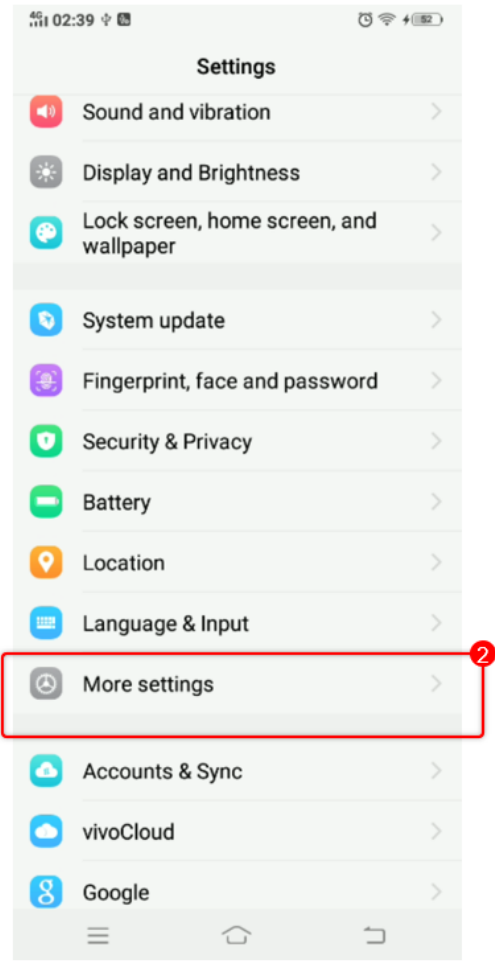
4G 02:39

82

Settings

Sound and vibration

Display and Brightness

Lock screen, home screen, and wallpaper

System update

Fingerprint, face and password

Security & Privacy

Battery

Location

Language & Input

2

More settings

Accounts & Sync

vivoCloud

Google